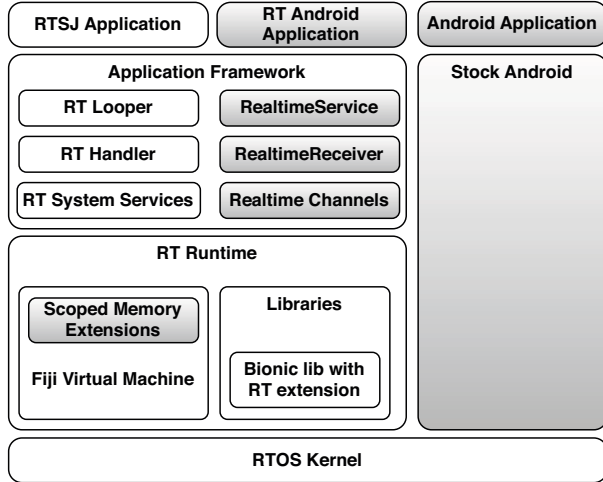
RTSJ Application

RT Android Application

Android Application

Application Framework

RT Looper

RealtimeService

RT Handler

RealtimeReceiver

RT System Services

Realtime Channels

Stock Android

RT Runtime

Scoped Memory Extensions

Fiji Virtual Machine

Libraries

Bionic lib with RT extension

RTOS Kernel